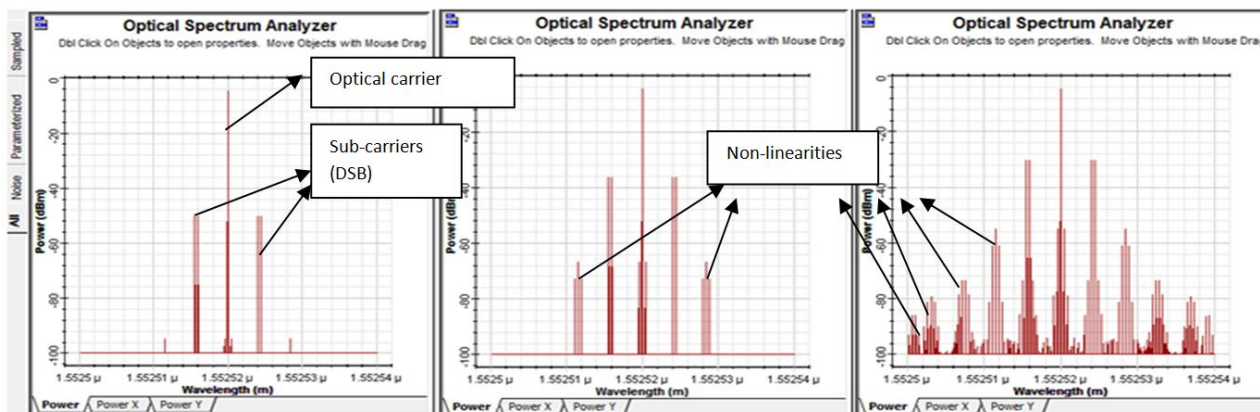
Sampled

Parameterized

Noise

All

Optical Spectrum Analyzer

Dbl Click On Objects to open properties. Move Objects with Mouse Drag

Optical carrier

Sub-carriers (DSB)

0

-20

-40

-60

-80

-100

Power (dBm)

1.5525 µ 1.55251 µ 1.55252 µ 1.55253 µ 1.55254 µ

Wavelength (m)

Power Power X Power Y

Optical Spectrum Analyzer

Dbl Click On Objects to open properties. Move Objects with Mouse Drag

Non-linearities

-20

-40

-60

-80

-100

Power (dBm)

1.5525 µ 1.55251 µ 1.55252 µ 1.55253 µ 1.55254 µ

Wavelength (m)

Power Power X Power Y

Optical Spectrum Analyzer

Dbl Click On Objects to open properties. Move Objects with Mouse Drag

0

-20

-40

-60

-80

-100

Power (dBm)

1.5525 µ 1.55251 µ 1.55252 µ 1.55253 µ 1.55254 µ

Wavelength (m)

Power Power X Power Y